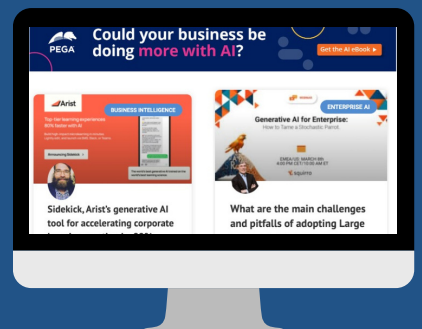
PEGA

Could your business be doing more with AI?

Get the AI eBook ▸

Arist

BUSINESS INTELLIGENCE

Top-tier learning experiences 90% faster with AI

Announcing Sidekick

Sidekick, Arist's generative AI tool for accelerating corporate

ENTERPRISE AI

Generative AI for Enterprise: How to Tame a Stochastic Parrot

EMEA | 28. MARCH 8th 4:00 PM CET | 10:00 AM ET

squirro

What are the main challenges and pitfalls of adopting Large